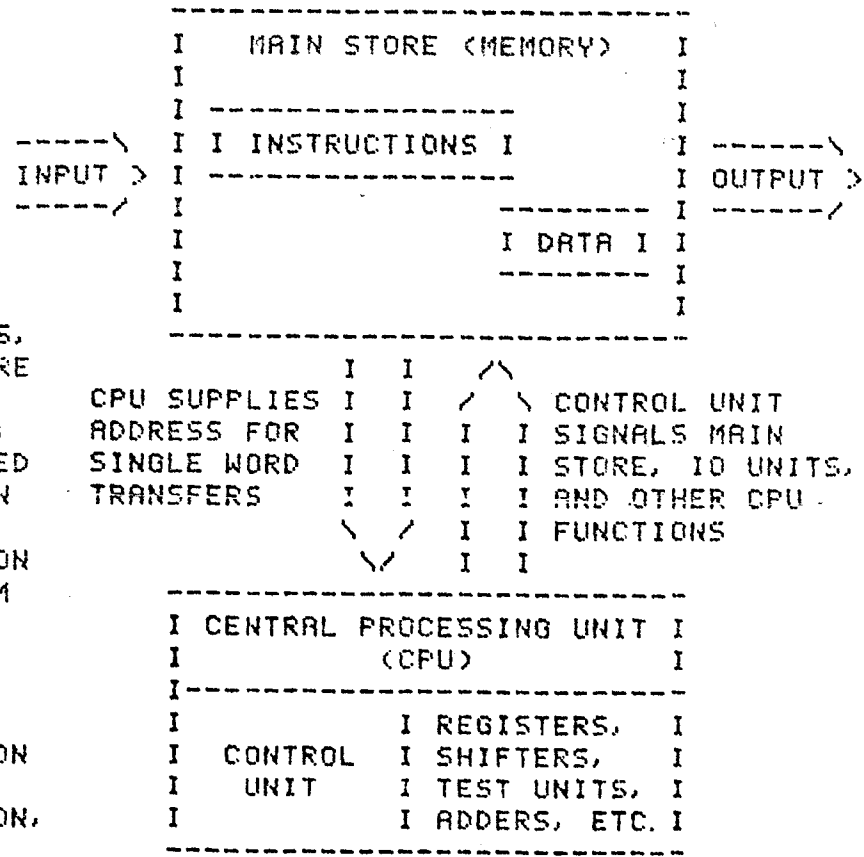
MAIN STORE (MEMORY)

INSTRUCTIONS

INPUT >

OUTPUT >

DATA

S,
RE

S
ED
N

ON
M

ON

ON,

CPU SUPPLIES ADDRESS FOR SINGLE WORD TRANSFERS

CONTROL UNIT SIGNALS MAIN STORE, IO UNITS, AND OTHER CPU FUNCTIONS

CENTRAL PROCESSING UNIT (CPU)

CONTROL UNIT

REGISTERS, SHIFTERS, TEST UNITS, ADDERS, ETC.